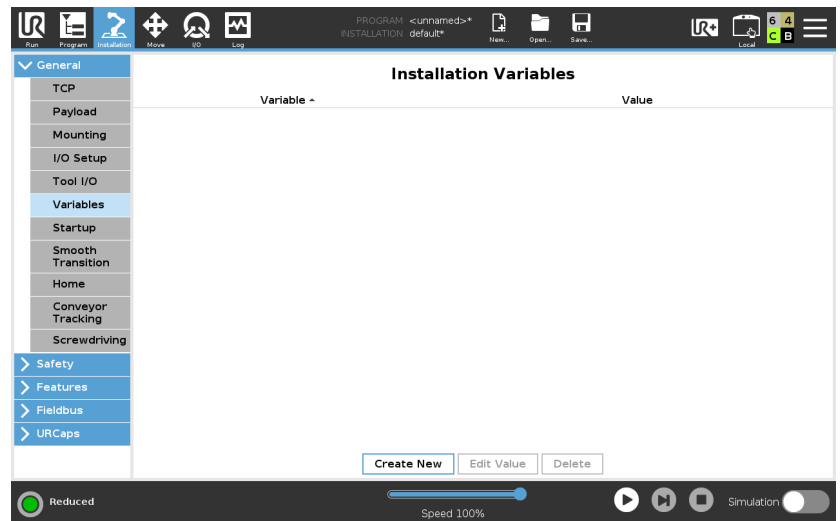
Run Program Installation Move I/O Log

PROGRAM <unnamed>*
INSTALLATION default*

New... Open... Save...

Local

6 4
C B

General
TCP
Payload
Mounting
I/O Setup
Tool I/O
Variables
Startup
Smooth Transition
Home
Conveyor Tracking
Screwdriving
Safety
Features
Fieldbus
URCaps

Installation Variables

| Variable ▲ | Value |
|---|---|

Create New Edit Value Delete

Reduced

Speed 100%

Simulation